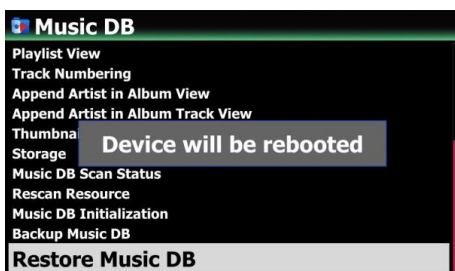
Music DB
Playlist View
Track Numbering
Append Artist in Album View
Append Artist in Album Track View
Thumbna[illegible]
Storage
Device will be rebooted
Music DB Scan Status
Rescan Resource
Music DB Initialization
Backup Music DB
Restore Music DB